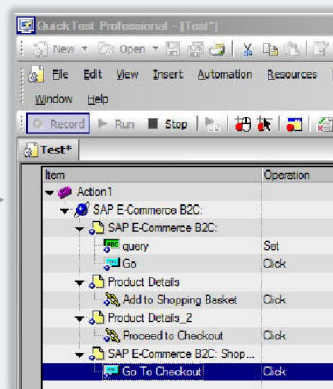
QuickTest Professional - [Test*]

New Open

File Edit View Insert Automation Resources

Window Help

Record Run Stop

Test*

| Item | Operation |
|---|---|
| Action1 | |
| SAP E-Commerce B2C: | |
| SAP E-Commerce B2C: | |
| query | Set |
| Go | Click |
| Product Details | |
| Add to Shopping Basket | Click |
| Product Details_2 | |
| Proceed to Checkout | Click |
| SAP E-Commerce B2C: Shop ... | |
| Go To Checkout! | Click |